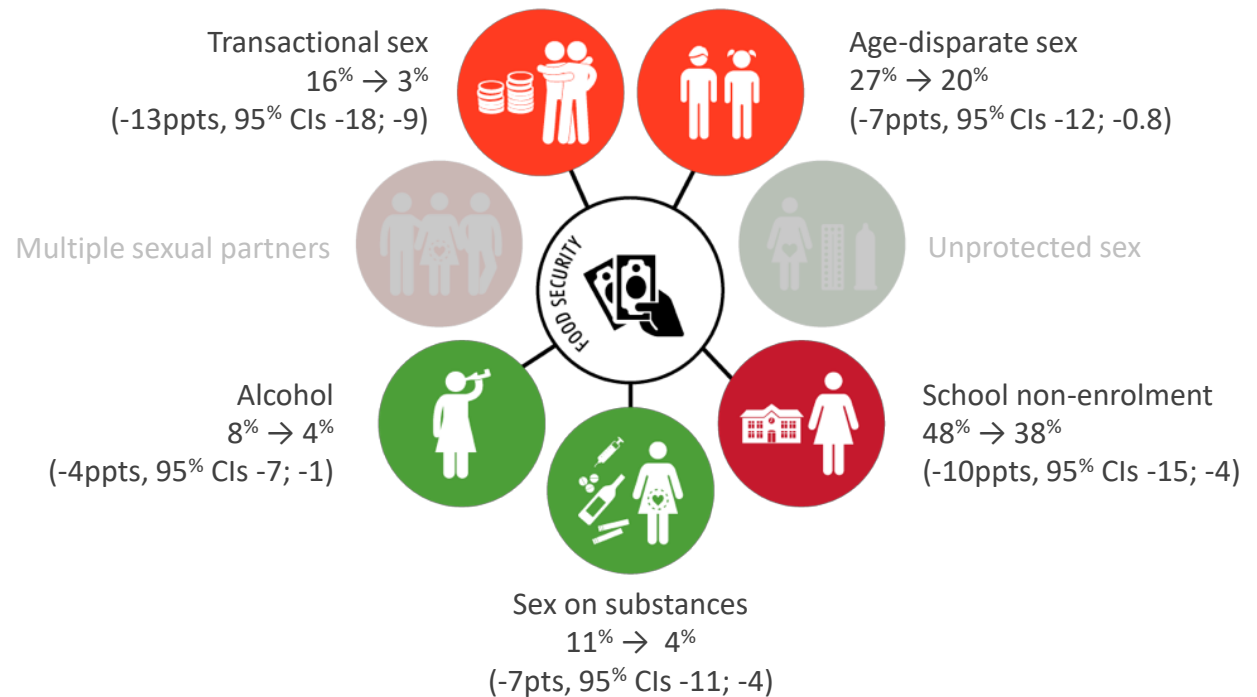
Transactional sex
$16^{\%} \rightarrow 3^{\%}$
(-13ppts, $95^{\%}$ CIs -18; -9)

Age-disparate sex
$27^{\%} \rightarrow 20^{\%}$
(-7ppts, $95^{\%}$ CIs -12; -0.8)

Multiple sexual partners

FOOD SECURITY

Unprotected sex

Alcohol
$8^{\%} \rightarrow 4^{\%}$
(-4ppts, $95^{\%}$ CIs -7; -1)

School non-enrolment
$48^{\%} \rightarrow 38^{\%}$
(-10ppts, $95^{\%}$ CIs -15; -4)

Sex on substances
$11^{\%} \rightarrow 4^{\%}$
(-7pts, $95^{\%}$ CIs -11; -4)